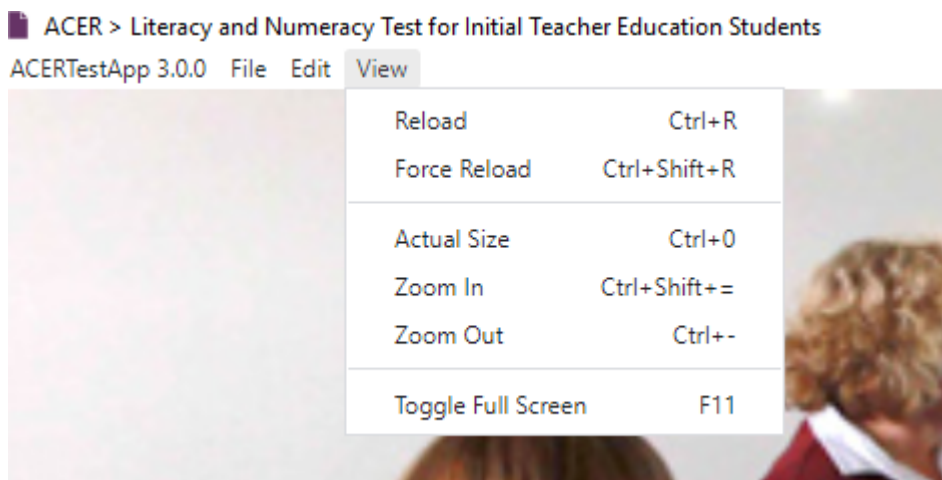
ACER > Literacy and Numeracy Test for Initial Teacher Education Students

ACERTestApp 3.0.0 File Edit View

Reload Ctrl+R
Force Reload Ctrl+Shift+R

Actual Size Ctrl+0
Zoom In Ctrl+Shift+=
Zoom Out Ctrl+-

Toggle Full Screen F11